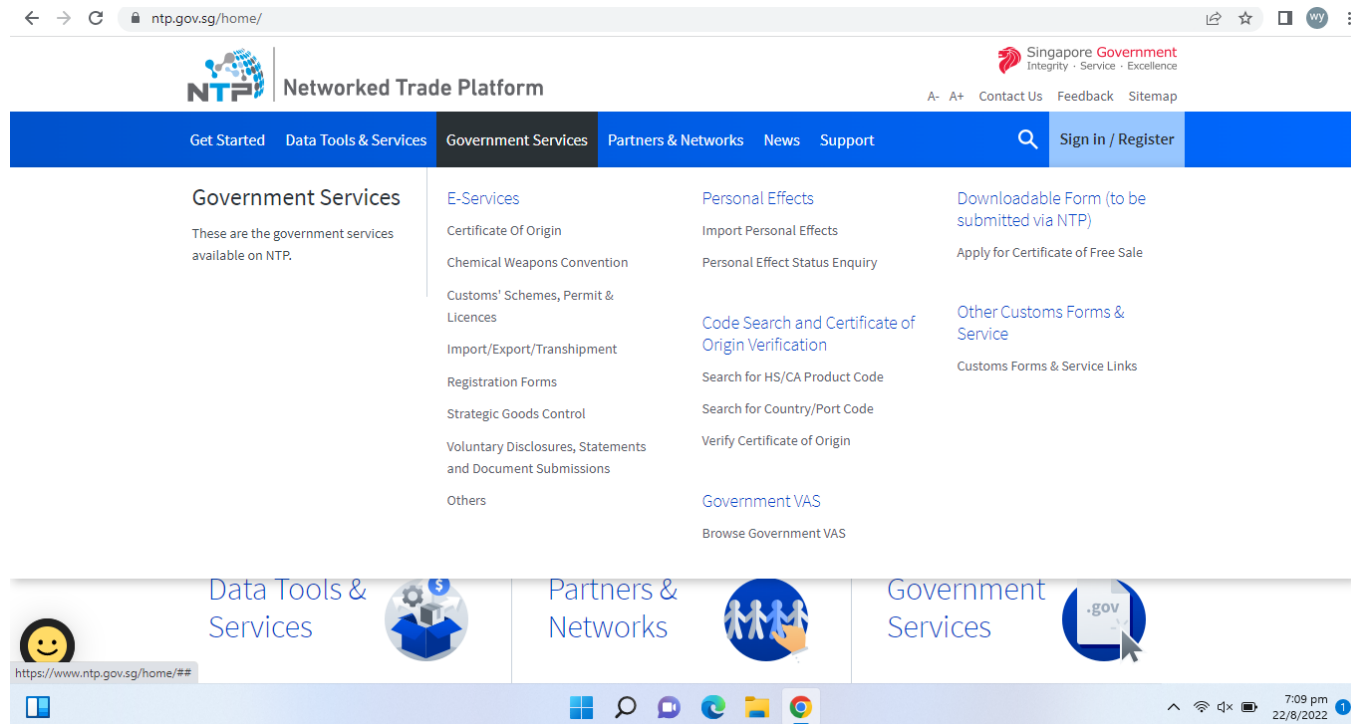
ntp.gov.sg/home/

WY

NTP Networked Trade Platform

Singapore Government
Integrity · Service · Excellence

A- A+ Contact Us Feedback Sitemap

Get Started Data Tools & Services Government Services Partners & Networks News Support Sign in / Register

Government Services

These are the government services available on NTP.

E-Services

Certificate Of Origin

Chemical Weapons Convention

Customs' Schemes, Permit & Licences

Import/Export/Transhipment

Registration Forms

Strategic Goods Control

Voluntary Disclosures, Statements and Document Submissions

Others

Personal Effects

Import Personal Effects

Personal Effect Status Enquiry

Code Search and Certificate of Origin Verification

Search for HS/CA Product Code

Search for Country/Port Code

Verify Certificate of Origin

Government VAS

Browse Government VAS

Downloadable Form (to be submitted via NTP)

Apply for Certificate of Free Sale

Other Customs Forms & Service

Customs Forms & Service Links

Data Tools & Services

Partners & Networks

Government Services

.gov

https://www.ntp.gov.sg/home/##

7:09 pm
22/8/2022

1